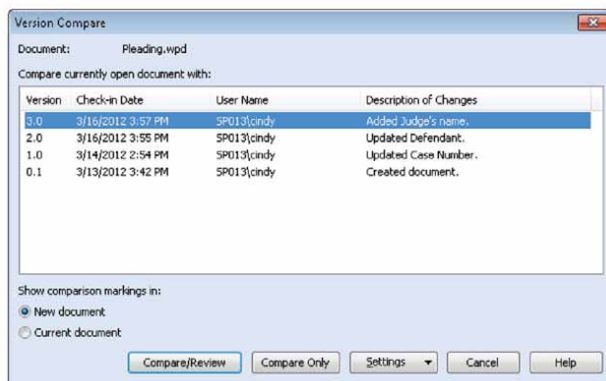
Version Compare

Document: Pleading.wpd

Compare currently open document with:

| Version | Check-in Date | User Name | Description of Changes |
|---|---|---|---|
| 3.0 | 3/16/2012 3:57 PM | SP013\cindy | Added Judge's name. |
| 2.0 | 3/16/2012 3:55 PM | SP013\cindy | Updated Defendant. |
| 1.0 | 3/14/2012 2:54 PM | SP013\cindy | Updated Case Number. |
| 0.1 | 3/13/2012 3:42 PM | SP013\cindy | Created document. |

Show comparison markings in:

New document

Current document

Compare/Review | Compare Only | Settings | Cancel | Help